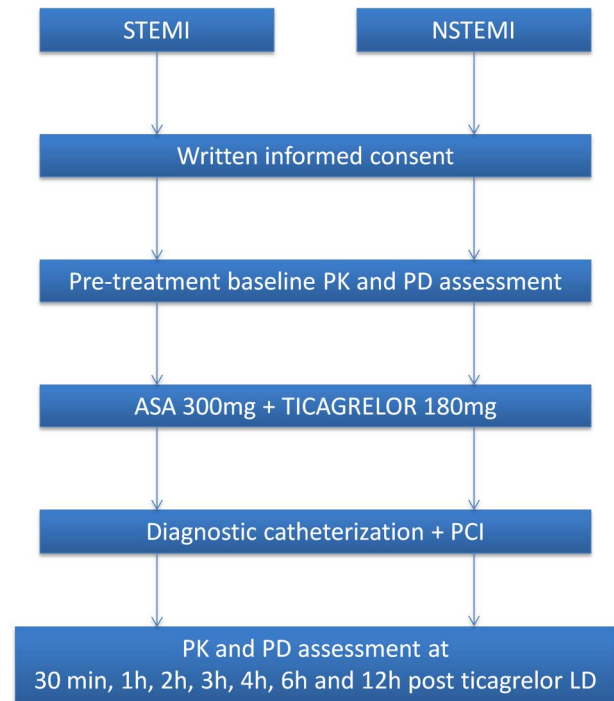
STEMI

NSTEMI

Written informed consent

Pre-treatment baseline PK and PD assessment

ASA 300mg + TICAGRELOR 180mg

Diagnostic catheterization + PCI

PK and PD assessment at
30 min, 1h, 2h, 3h, 4h, 6h and 12h post ticagrelor LD